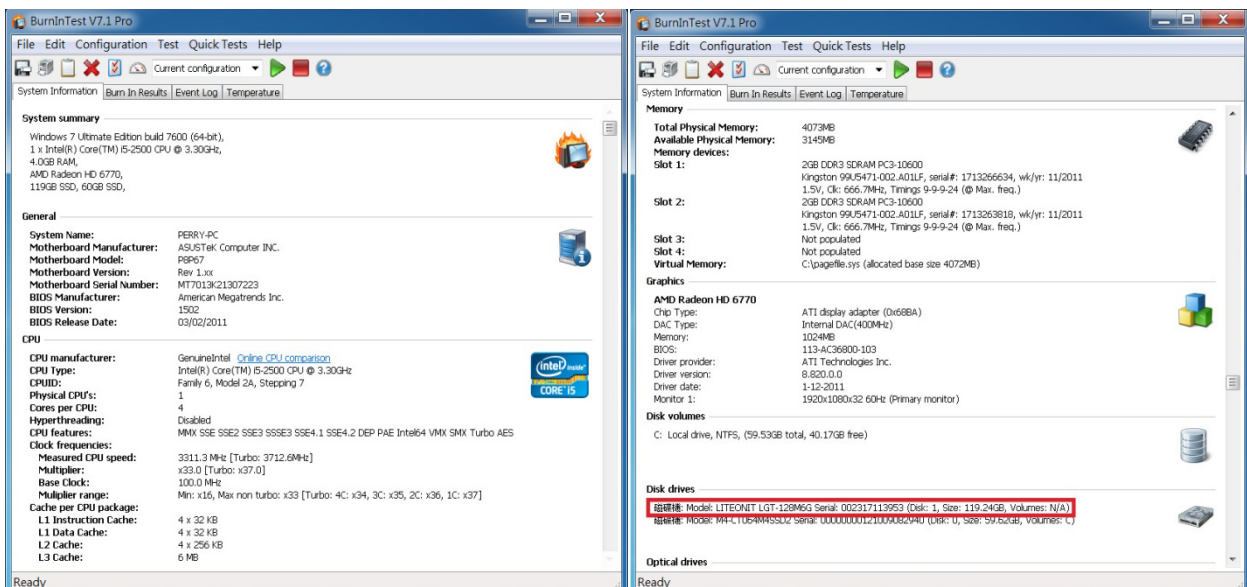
BurnInTest V7.1 Pro

File Edit Configuration Test Quick Tests Help

Current configuration

System Information | Burn In Results | Event Log | Temperature

System summary

Windows 7 Ultimate Edition build 7600 (64-bit),
1 x Intel(R) Core(TM) i5-2500 CPU @ 3.30GHz,
4.0GB RAM,
AMD Radeon HD 6770,
119GB SSD, 60GB SSD,

General

| | |
|---|---|
| System Name: | PERRY-PC |
| Motherboard Manufacturer: | ASUSTeK Computer INC. |
| Motherboard Model: | P8P67 |
| Motherboard Version: | Rev 1.xx |
| Motherboard Serial Number: | MT7013K21307223 |
| BIOS Manufacturer: | American Megatrends Inc. |
| BIOS Version: | 1502 |
| BIOS Release Date: | 03/02/2011 |

CPU

| | |
|---|---|
| CPU manufacturer: | GenuineIntel Online CPU comparison |
| CPU Type: | Intel(R) Core(TM) i5-2500 CPU @ 3.30GHz |
| CPUID: | Family 6, Model 2A, Stepping 7 |
| Physical CPU's: | 1 |
| Cores per CPU: | 4 |
| Hyperthreading: | Disabled |
| CPU features: | MMX SSE SSE2 SSE3 SSSE3 SSE4.1 SSE4.2 DEP PAE Intel64 VMX SMX Turbo AES |
| Clock frequencies: | |
| Measured CPU speed: | 3311.3 MHz [Turbo: 3712.6MHz] |
| Multiplier: | x33.0 [Turbo: x37.0] |
| Base Clock: | 100.0 MHz |
| Mulipler range: | Min: x16, Max non turbo: x33 [Turbo: 4C: x34, 3C: x35, 2C: x36, 1C: x37] |
| Cache per CPU package: | |
| L1 Instruction Cache: | 4 x 32 KB |
| L1 Data Cache: | 4 x 32 KB |
| L2 Cache: | 4 x 256 KB |
| L3 Cache: | 6 MB |

intel inside CORE i5

Ready

BurnInTest V7.1 Pro

File Edit Configuration Test Quick Tests Help

Current configuration

System Information | Burn In Results | Event Log | Temperature

Memory

| | |
|---|---|
| Total Physical Memory: | 4073MB |
| Available Physical Memory: | 3145MB |
| Memory devices: | |
| Slot 1: | 2GB DDR3 SDRAM PC3-10600 Kingston 99U5471-002.A01LF, serial#: 1713266634, wk/yr: 11/2011 1.5V, Clk: 666.7MHz, Timings 9-9-9-24 (@ Max. freq.) |
| Slot 2: | 2GB DDR3 SDRAM PC3-10600 Kingston 99U5471-002.A01LF, serial#: 1713263818, wk/yr: 11/2011 1.5V, Clk: 666.7MHz, Timings 9-9-9-24 (@ Max. freq.) |
| Slot 3: | Not populated |
| Slot 4: | Not populated |
| Virtual Memory: | C:\pagefile.sys (allocated base size 4072MB) |

Graphics

AMD Radeon HD 6770

| | |
|---|---|
| Chip Type: | ATI display adapter (0x68BA) |
| DAC Type: | Internal DAC(400MHz) |
| Memory: | 1024MB |
| BIOS: | 113-AC36800-103 |
| Driver provider: | ATI Technologies Inc. |
| Driver version: | 8.820.0.0 |
| Driver date: | 1-12-2011 |
| Monitor 1: | 1920x1080x32 60Hz (Primary monitor) |

Disk volumes

C: Local drive, NTFS, (59.53GB total, 40.17GB free)

Disk drives

磁碟機: Model: LITEONIT LGT-128M6G Serial: 002317113953 (Disk: 1, Size: 119.24GB, Volumes: N/A)
磁碟機: Model: M4-CT064M4SSD2 Serial: 0000000012100908294​0 (Disk: 0, Size: 59.62GB, Volumes: C)

Optical drives

Ready